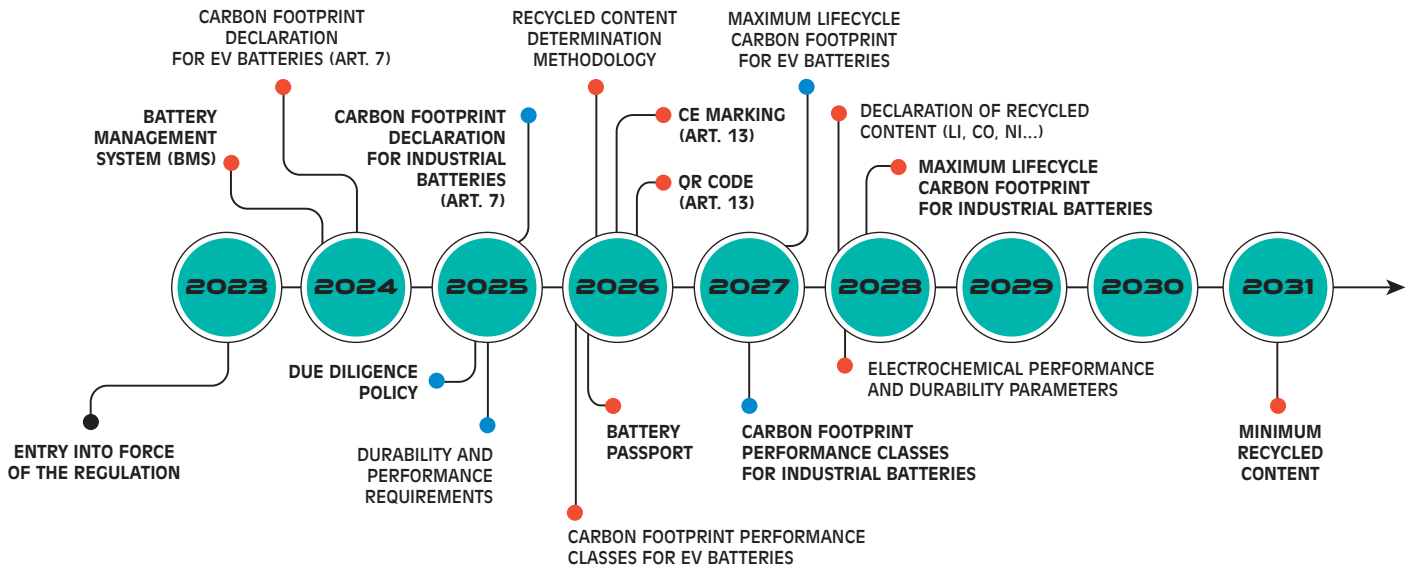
CARBON FOOTPRINT DECLARATION FOR EV BATTERIES (ART. 7)

BATTERY MANAGEMENT SYSTEM (BMS)

CARBON FOOTPRINT DECLARATION FOR INDUSTRIAL BATTERIES (ART. 7)

RECYCLED CONTENT DETERMINATION METHODOLOGY

CE MARKING (ART. 13)

QR CODE (ART. 13)

MAXIMUM LIFECYCLE CARBON FOOTPRINT FOR EV BATTERIES

DECLARATION OF RECYCLED CONTENT (LI, CO, NI...)

MAXIMUM LIFECYCLE CARBON FOOTPRINT FOR INDUSTRIAL BATTERIES

2023

2024

2025

2026

2027

2028

2029

2030

2031

ENTRY INTO FORCE OF THE REGULATION

DUE DILIGENCE POLICY

DURABILITY AND PERFORMANCE REQUIREMENTS

BATTERY PASSPORT

CARBON FOOTPRINT PERFORMANCE CLASSES FOR EV BATTERIES

CARBON FOOTPRINT PERFORMANCE CLASSES FOR INDUSTRIAL BATTERIES

ELECTROCHEMICAL PERFORMANCE AND DURABILITY PARAMETERS

MINIMUM RECYCLED CONTENT